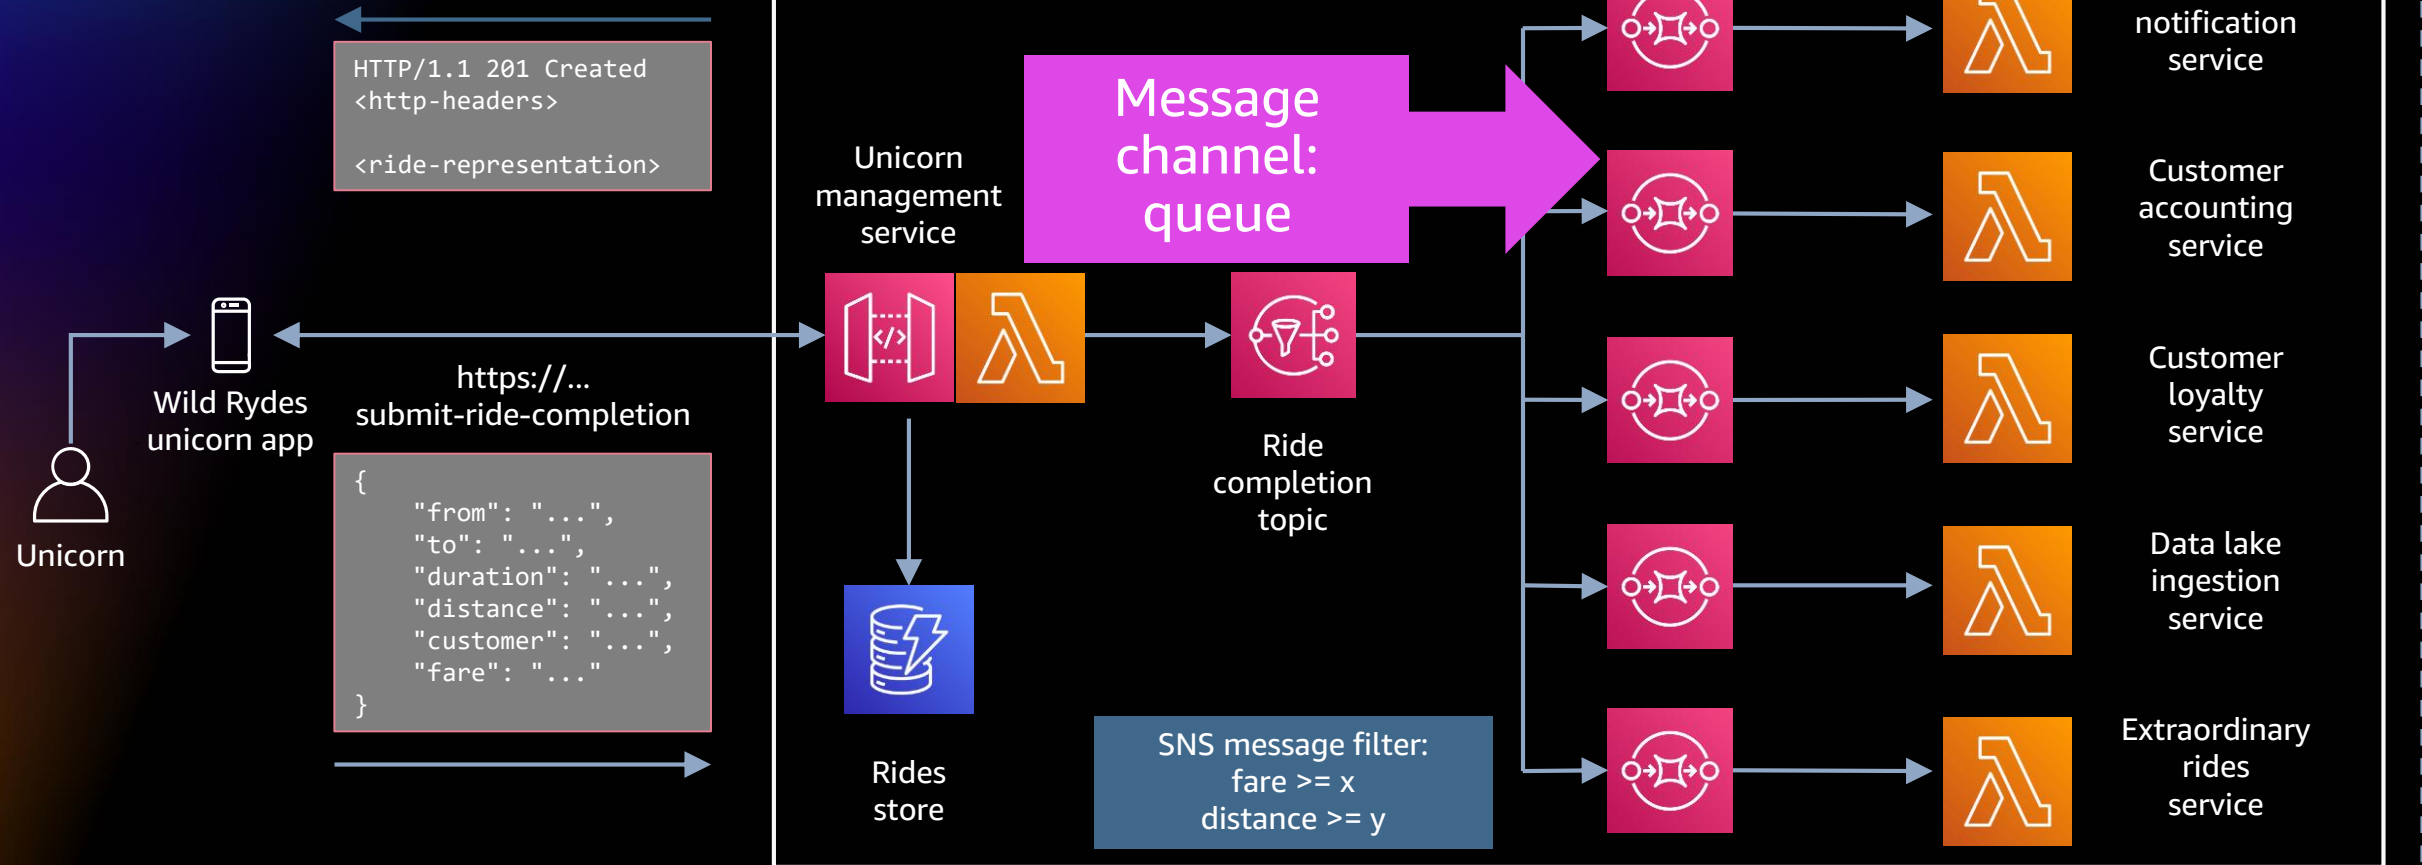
HTTP/1.1 201 Created
<http-headers>

<ride-representation>

Unicorn management service

Message channel: queue

notification service

Customer accounting service

Customer loyalty service

Data lake ingestion service

Extraordinary rides service

Wild Rydes unicorn app

https://...
submit-ride-completion

Unicorn

{
"from": "...",
"to": "...",
"duration": "...",
"distance": "...",
"customer": "...",
"fare": "..."
}

Ride completion topic

Rides store

SNS message filter:
fare >= x
distance >= y